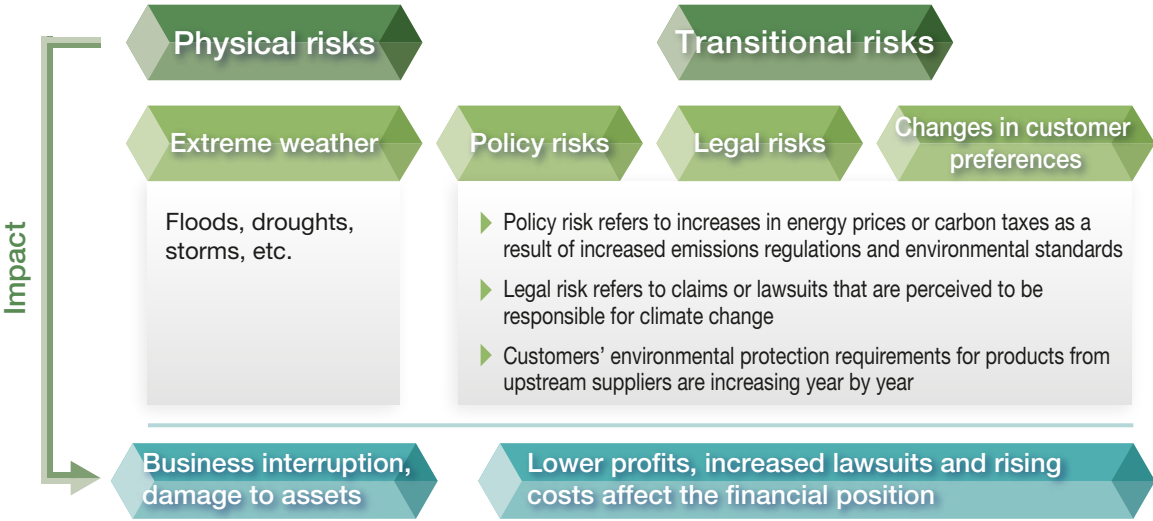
Physical risks

Transitional risks

Impact

Extreme weather

Policy risks

Legal risks

Changes in customer preferences

Floods, droughts, storms, etc.

Policy risk refers to increases in energy prices or carbon taxes as a result of increased emissions regulations and environmental standards

Legal risk refers to claims or lawsuits that are perceived to be responsible for climate change

Customers' environmental protection requirements for products from upstream suppliers are increasing year by year

Business interruption, damage to assets

Lower profits, increased lawsuits and rising costs affect the financial position